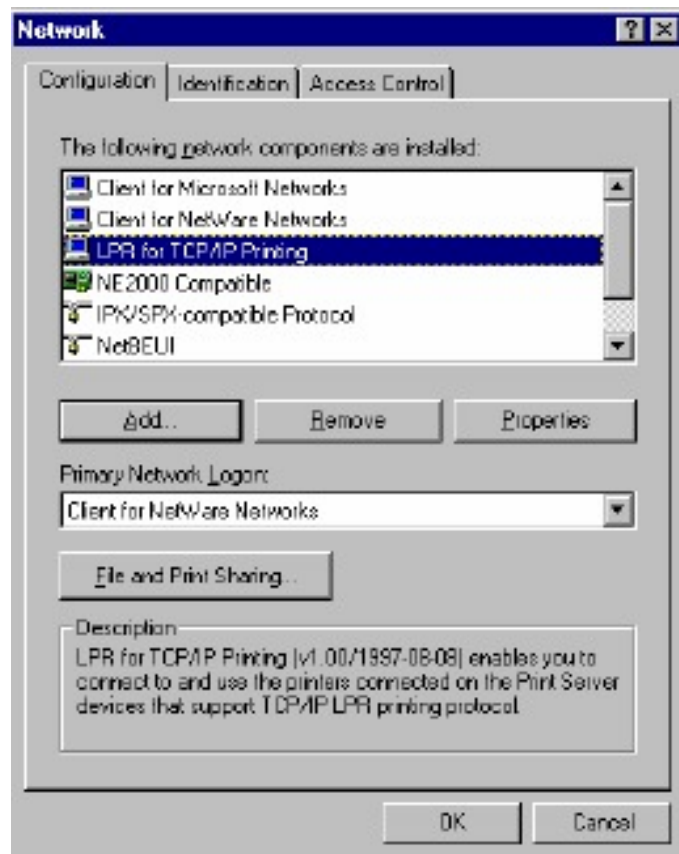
Network

?

Configuration | Identification | Access Control

The following network components are installed:

Client for Microsoft Networks
Client for NetWare Networks
LPR for TCP/IP Printing
NE2000 Compatible
IPX/SPX-compatible Protocol
NetBEUI

Add... | Remove | Properties

Primary Network Logon:

Client for NetWare Networks

File and Print Sharing...

Description

LPR for TCP/IP Printing [v1.00/1997-08-08] enables you to connect to and use the printers connected on the Print Server devices that support TCP/IP LPR printing protocol.

OK | Cancel